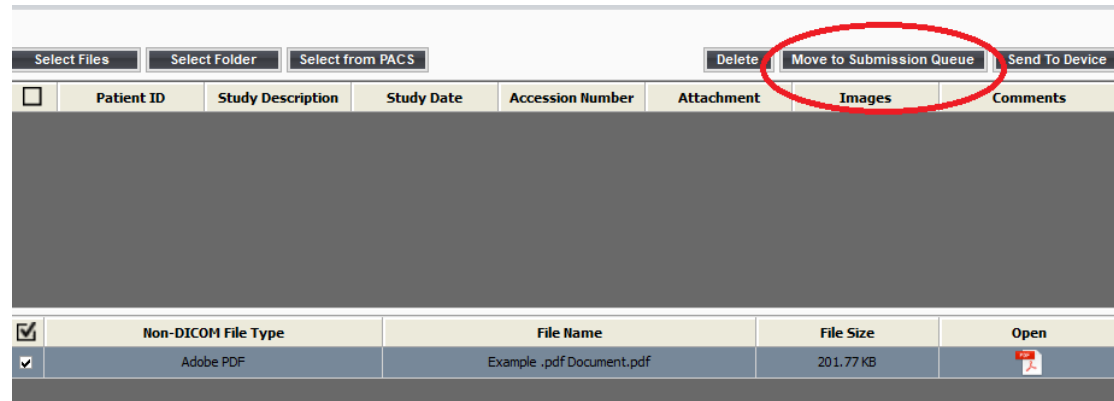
Select Files | Select Folder | Select from PACS | Delete | Move to Submission Queue | Send To Device

| ☐ | Patient ID | Study Description | Study Date | Accession Number | Attachment | Images | Comments |
|---|---|---|---|---|---|---|---|

| ☑ | Non-DICOM File Type | File Name | File Size | Open |
|---|---|---|---|---|
| ☑ | Adobe PDF | Example .pdf Document.pdf | 201.77 KB | PDF |